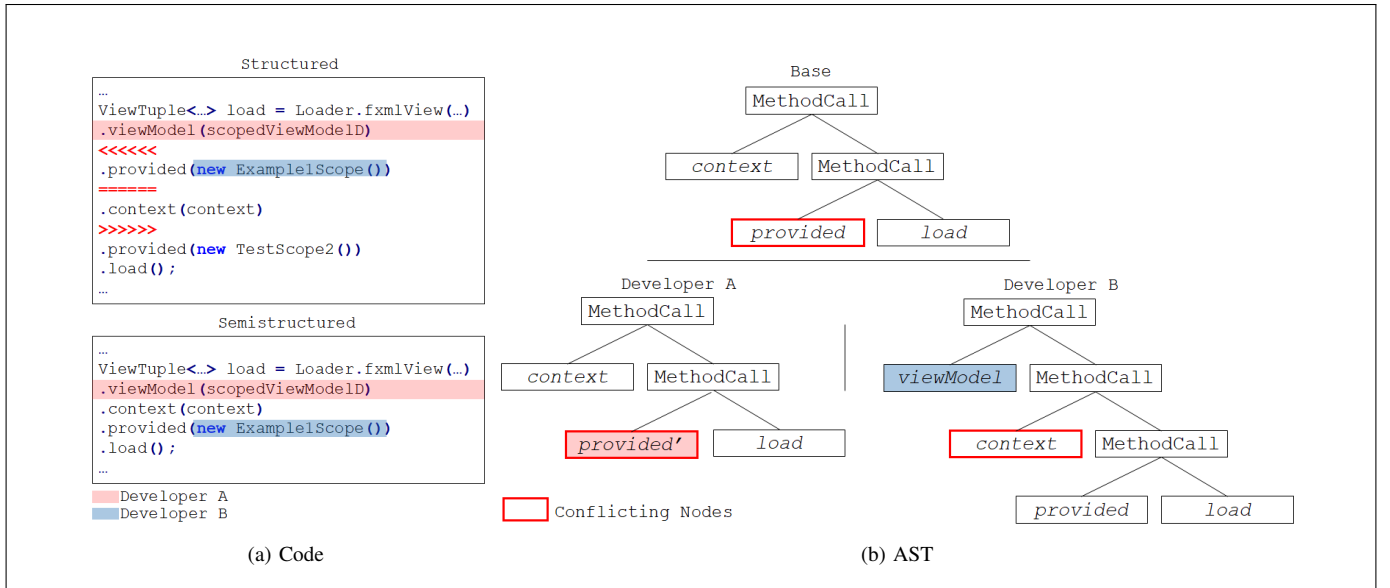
Structured

…
ViewTuple<…> load = Loader.fxmlView(…)
.viewModel(scopedViewModelD)
<<<<<<
.provided(new Example1Scope())
======
.context(context)
>>>>>>
.provided(new TestScope2())
.load();
…

Semistructured

…
ViewTuple<…> load = Loader.fxmlView(…)
.viewModel(scopedViewModelD)
.context(context)
.provided(new Example1Scope())
.load();
…

Developer A
Developer B

(a) Code

Base

MethodCall
context
MethodCall
provided
load

Developer A

MethodCall
context
MethodCall
provided'
load

Developer B

MethodCall
viewModel
MethodCall
context
MethodCall
provided
load

Conflicting Nodes

(b) AST